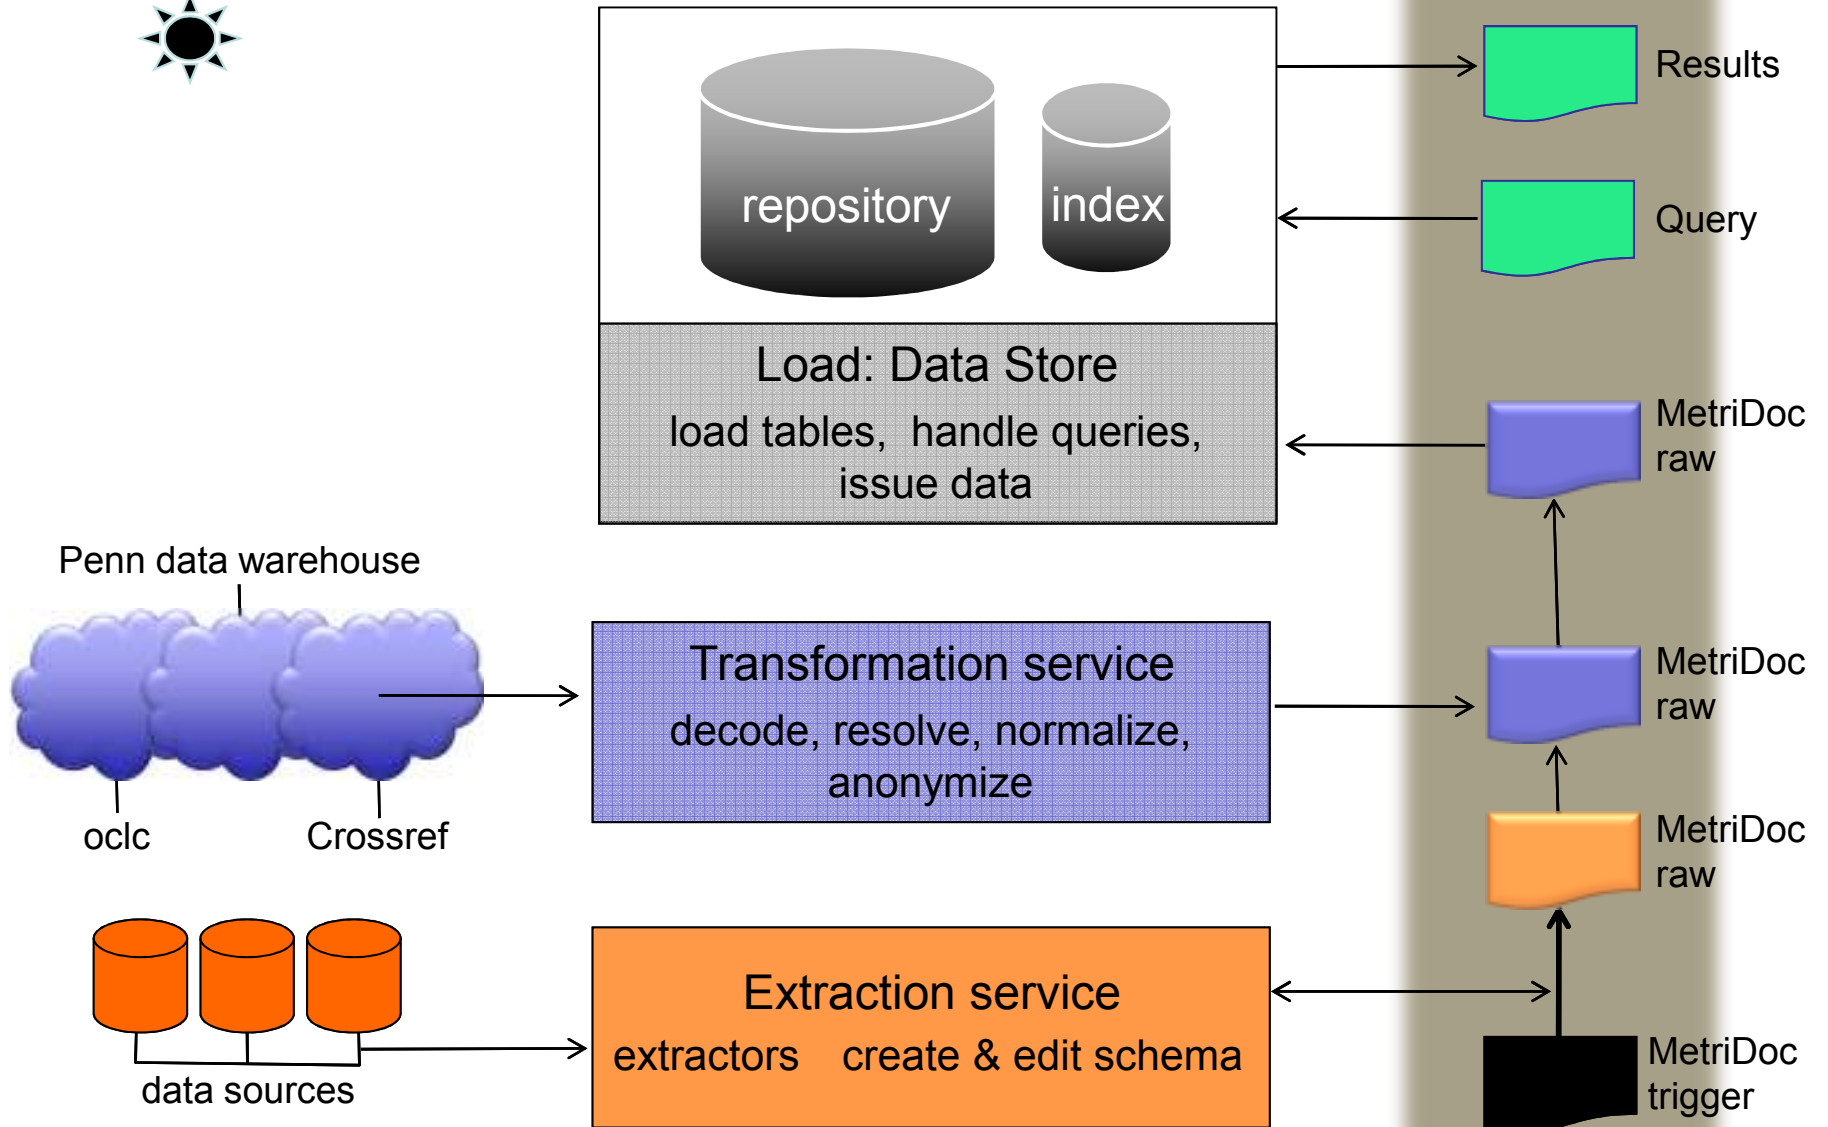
repository

index

Load: Data Store

load tables, handle queries, issue data

Results

Query

MetriDoc raw

Penn data warehouse

oclc

Crossref

Transformation service

decode, resolve, normalize, anonymize

MetriDoc raw

MetriDoc raw

data sources

Extraction service

extractors create & edit schema

MetriDoc trigger